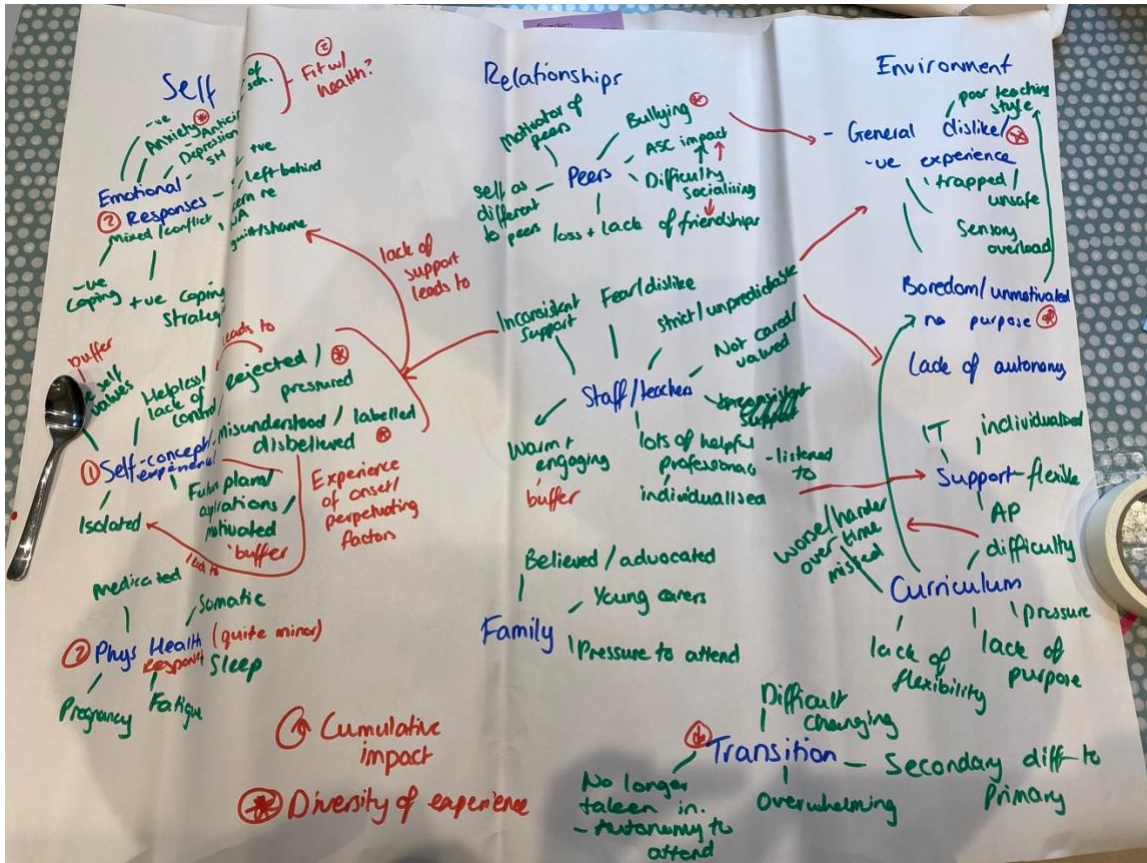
Self

of sch.

③ Fitful health?

-ve Anxiety ⊛ Anticip Depression SH

Emotional

② Responses

mixed / conflict

+ve left behind concern re UA guilt/shame

-ve coping

+ve coping strategy

buffer self values

leads to

Helpless / lack of control

Rejected / ⊛ pressured

misunderstood / labelled disbelieved ⊛

① Self-concept / experience

Future plans / aspirations / motivated buffer

Experience of onset / perpetuating factors

Isolated

led to

medicated

Somatic

② Phys Health response

(quite minor)

Sleep

Pregnancy

Fatigue

④ Cumulative impact

⊛ Diversity of experience

Relationships

Motivation of peers

Bullying ⊛

ASC impact

Self as different to peers

Peers

Difficulty socialising

loss + lack of friendships

lack of support leads to

Inconsistent support

Fear / dislike

strict / unpredictable

Not cared / valued

Staff / teacher

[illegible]

warm + engaging

buffer

lots of helpful professionals

individualised

- listened to

Believed / advocated

Young carers

Family

Pressure to attend

Environment

- General dislike / ⊗

poor teaching style

-ve experience

trapped / unsafe

Sensory overload

Boredom / unmotivated

no purpose ⊛

Lack of autonomy

IT

individualised

Support

flexible

AP

difficulty

worse / harder over time missed

Curriculum

pressure

lack of flexibility

lack of purpose

④ Transition

Difficult changing

Secondary diff to Primary

No longer taken in.

- Autonomy to attend

Overwhelming